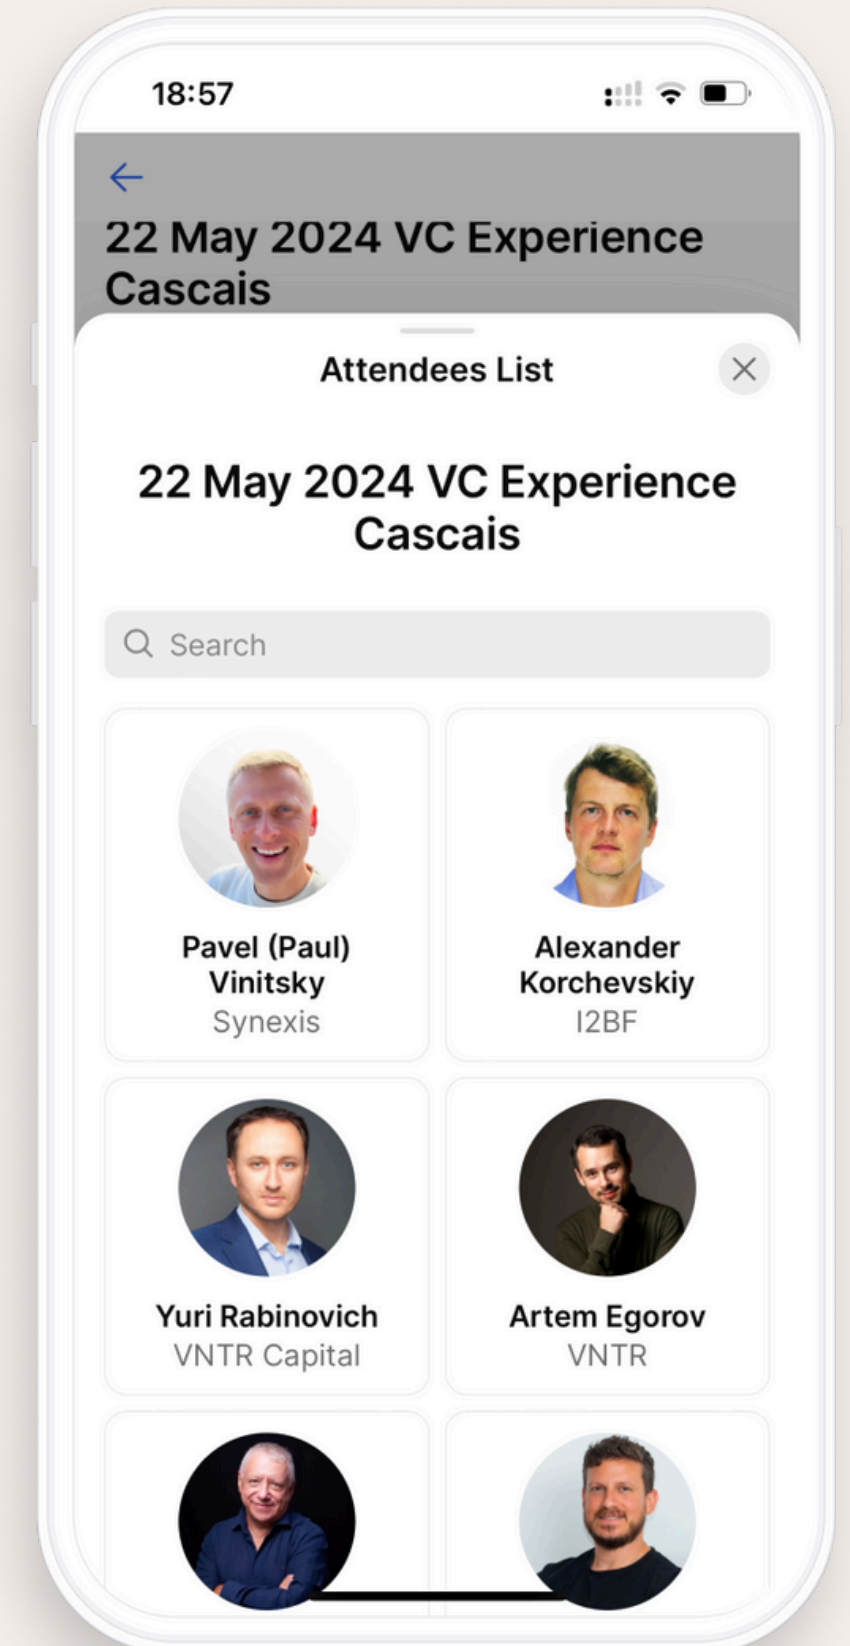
18:57

←

22 May 2024 VC Experience Cascais

Attendees List

×

22 May 2024 VC Experience Cascais

Search

Pavel (Paul) Vinitsky
Synexis

Alexander Korchevskiy
I2BF

Yuri Rabinovich
VNTR Capital

Artem Egorov
VNTR